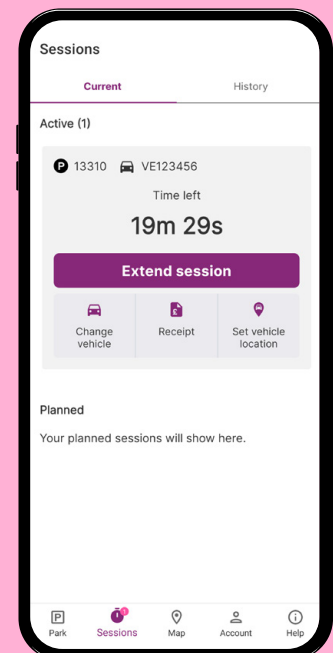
Sessions

Current

History

Active (1)

P 13310 VE123456

Time left

19m 29s

Extend session

Change vehicle

Receipt

Set vehicle location

Planned

Your planned sessions will show here.

P Park

1 Sessions

Map

Account

Help